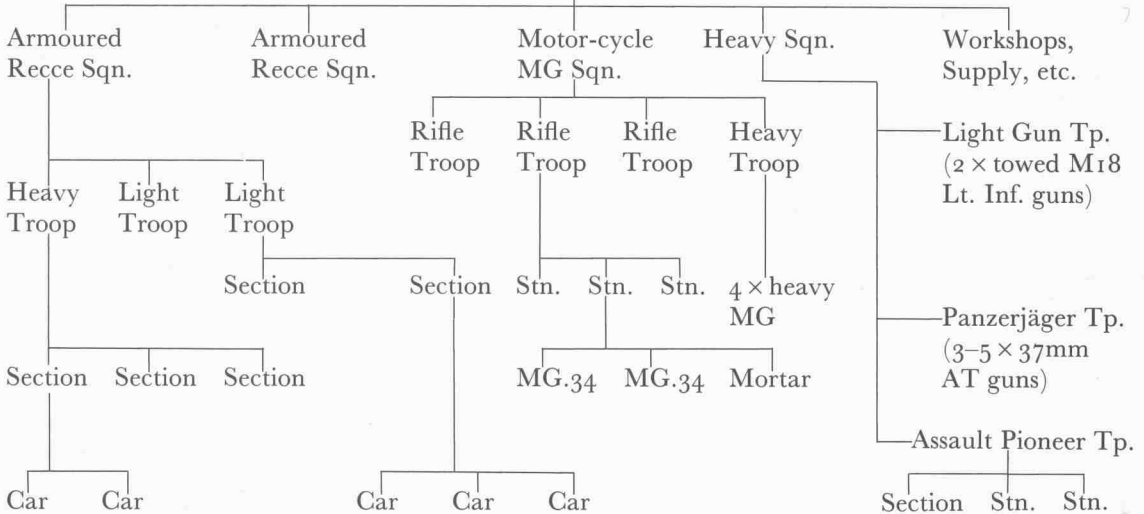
Armoured Recce Sqn.

Armoured Recce Sqn.

Motor-cycle MG Sqn.

Heavy Sqn.

Workshops, Supply, etc.

Heavy Troop

Light Troop

Light Troop

Section

Section

Section

Car

Car

Section

Section

Car

Car

Car

Rifle Troop

Rifle Troop

Rifle Troop

Heavy Troop

Stn.

Stn.

Stn.

MG.34

MG.34

Mortar

4 × heavy MG

Light Gun Tp. (2 × towed M18 Lt. Inf. guns)

Panzerjäger Tp. (3–5 × 37mm AT guns)

Assault Pioneer Tp.

Section

Stn.

Stn.